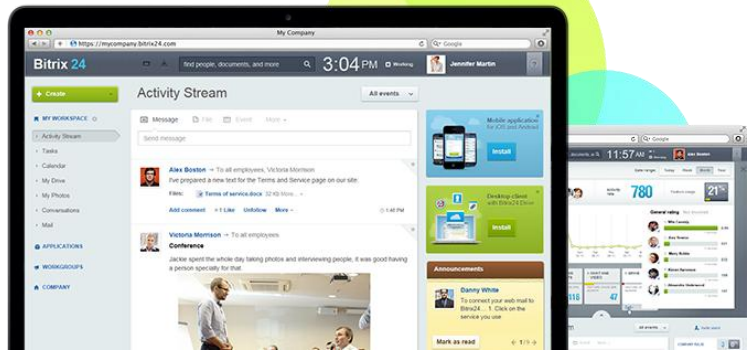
My Company

https://mycompany.bitrix24.com

Google

Bitrix 24

find people, documents, and more

3:04 PM

Working

Jennifer Martin

Create

MY WORKSPACE

Activity Stream

Tasks

Calendar

My Drive

My Photos

Conversations

Mail

APPLICATIONS

WORKGROUPS

COMPANY

Activity Stream

All events

Message

File

Event

More

Send message

Alex Boston → To all employees, Victoria Morrison

I've prepared a new text for the Terms and Service page on our site.

Files: Terms of service.docx 32.49 Kb More...

Add comment

I Like

Unfollow

More

1:48 PM

Victoria Morrison → To all employees

Conference

Jackie spent the whole day taking photos and interviewing people, I was good having a person specially for that.

Mobile application for iOS and Android

Install

Desktop client with Bitrix24.Drive

Install

Announcements

Danny White

To connect your web mail to Bitrix24... Click on the service you use

Mark as read

1/3

Google

11:57 AM

780

21

General rating

All events